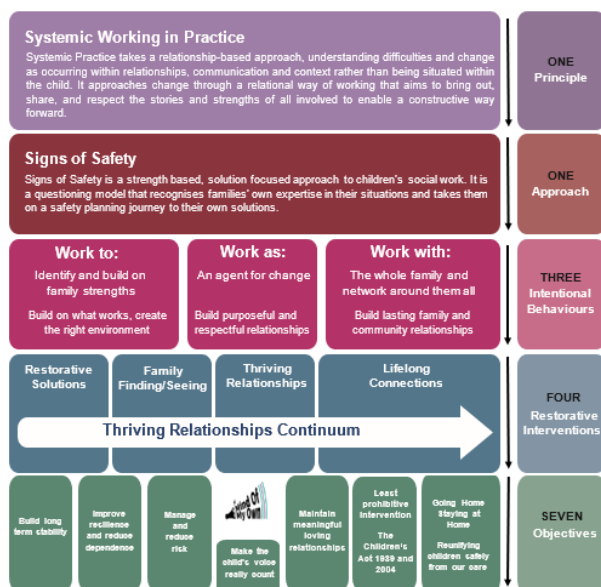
Systemic Working in Practice

Systemic Practice takes a relationship-based approach, understanding difficulties and change as occurring within relationships, communication and context rather than being situated within the child. It approaches change through a relational way of working that aims to bring out, share, and respect the stories and strengths of all involved to enable a constructive way forward.

ONE Principle

Signs of Safety

Signs of Safety is a strength based, solution focused approach to children's social work. It is a questioning model that recognises families' own expertise in their situations and takes them on a safety planning journey to their own solutions.

ONE Approach

Work to:

Identify and build on family strengths

Build on what works, create the right environment

Work as:

An agent for change

Build purposeful and respectful relationships

Work with:

The whole family and network around them all

Build lasting family and community relationships

THREE Intentional Behaviours

Restorative Solutions

Family Finding/Seeing

Thriving Relationships

Lifelong Connections

Thriving Relationships Continuum

FOUR Restorative Interventions

Build long term stability

Improve recilience and reduce dependence

Manage and reduce risk

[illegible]

Make the child's voice really count

Maintain meaningful loving relationships

Least prohibitive intervention

The Children's Act 1989 and 2004

Going Home Staying at Home

Reunifying children safely from our care

SEVEN Objectives